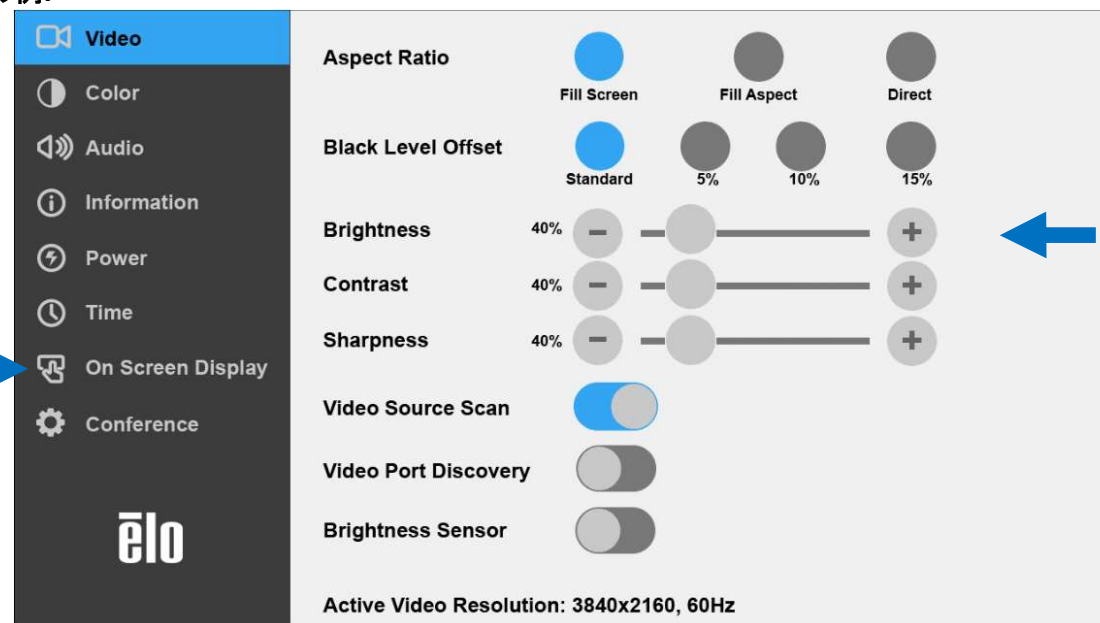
Video
Color
Audio
Information
Power
Time
On Screen Display
Conference

ēlo

Aspect Ratio
Fill Screen
Fill Aspect
Direct

Black Level Offset
Standard
5%
10%
15%

Brightness 40% − +
Contrast 40% − +
Sharpness 40% − +

Video Source Scan
Video Port Discovery
Brightness Sensor

Active Video Resolution: 3840x2160, 60Hz